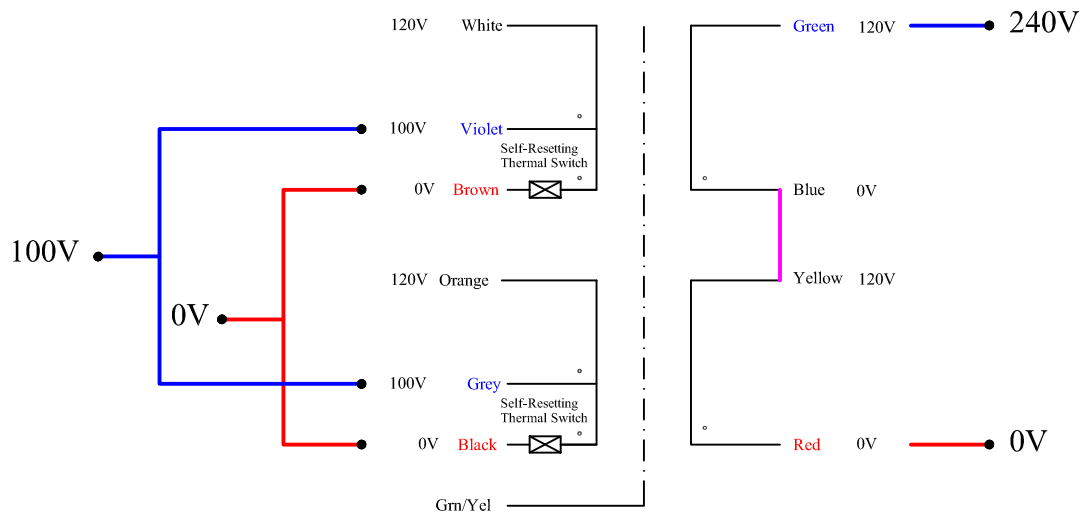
120V White

100V Violet

Self-Resetting Thermal Switch

0V Brown

100V

0V

120V Orange

100V Grey

Self-Resetting Thermal Switch

0V Black

Grn/Yel

Green 120V

240V

Blue 0V

Yellow 120V

Red 0V

0V